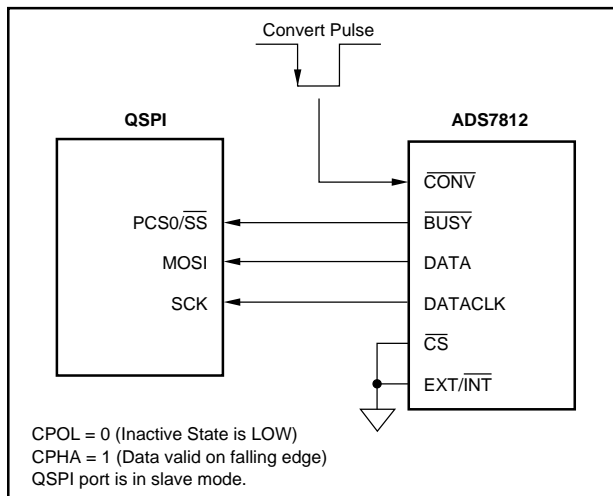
Convert Pulse

QSPI

ADS7812

$\overline{CONV}$

PCS0/$\overline{SS}$

$\overline{BUSY}$

MOSI

DATA

SCK

DATACLK

$\overline{CS}$

EXT/$\overline{INT}$

CPOL = 0 (Inactive State is LOW)
CPHA = 1 (Data valid on falling edge)
QSPI port is in slave mode.